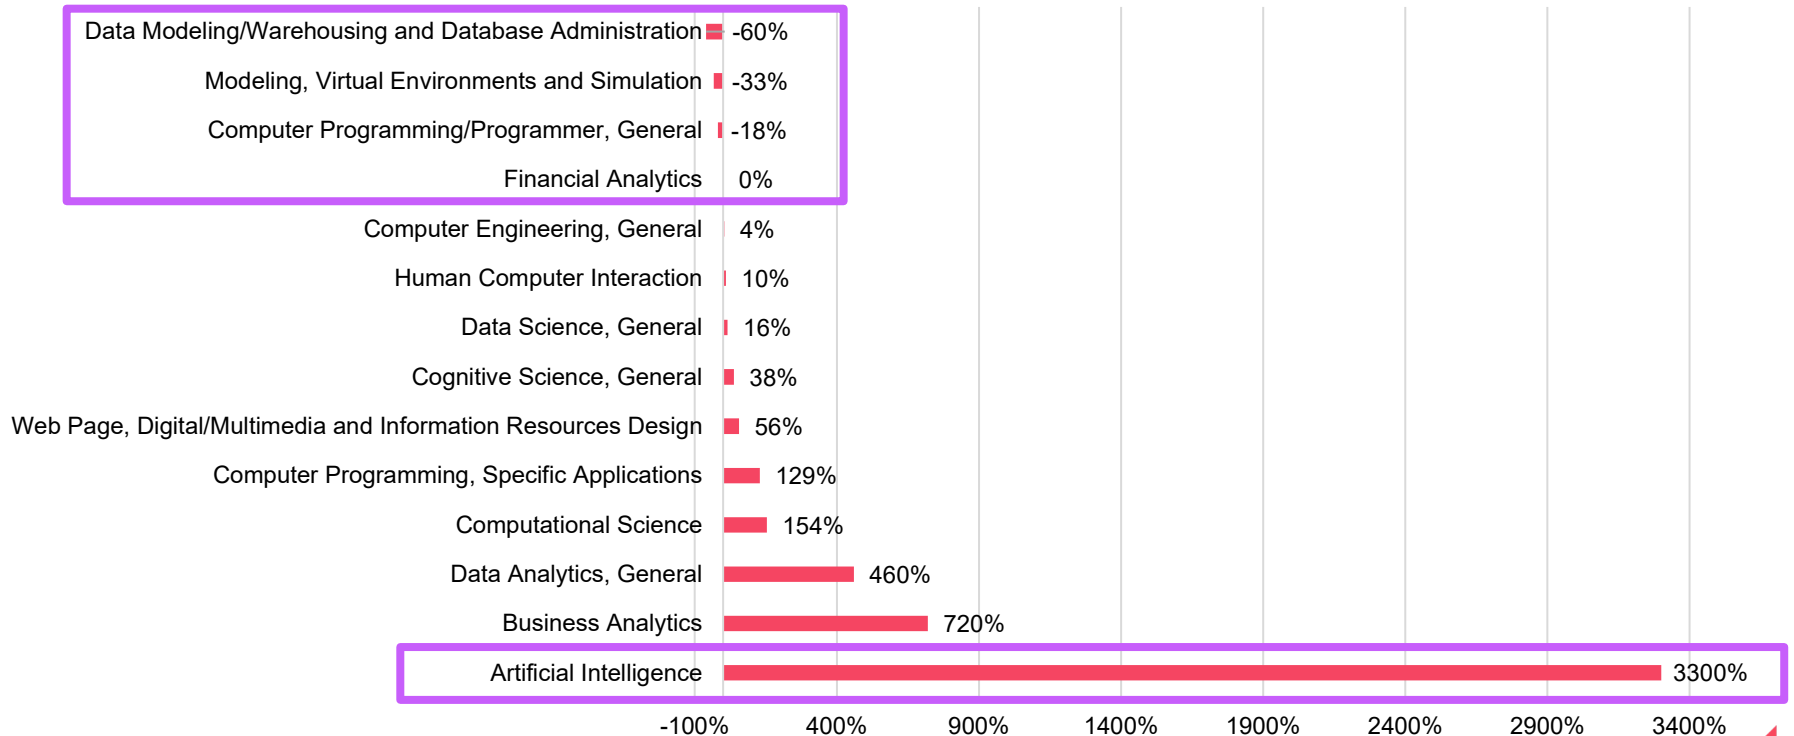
Data Modeling/Warehousing and Database Administration -60%
Modeling, Virtual Environments and Simulation -33%
Computer Programming/Programmer, General -18%
Financial Analytics 0%
Computer Engineering, General 4%
Human Computer Interaction 10%
Data Science, General 16%
Cognitive Science, General 38%
Web Page, Digital/Multimedia and Information Resources Design 56%
Computer Programming, Specific Applications 129%
Computational Science 154%
Data Analytics, General 460%
Business Analytics 720%
Artificial Intelligence 3300%

-100% 400% 900% 1400% 1900% 2400% 2900% 3400%